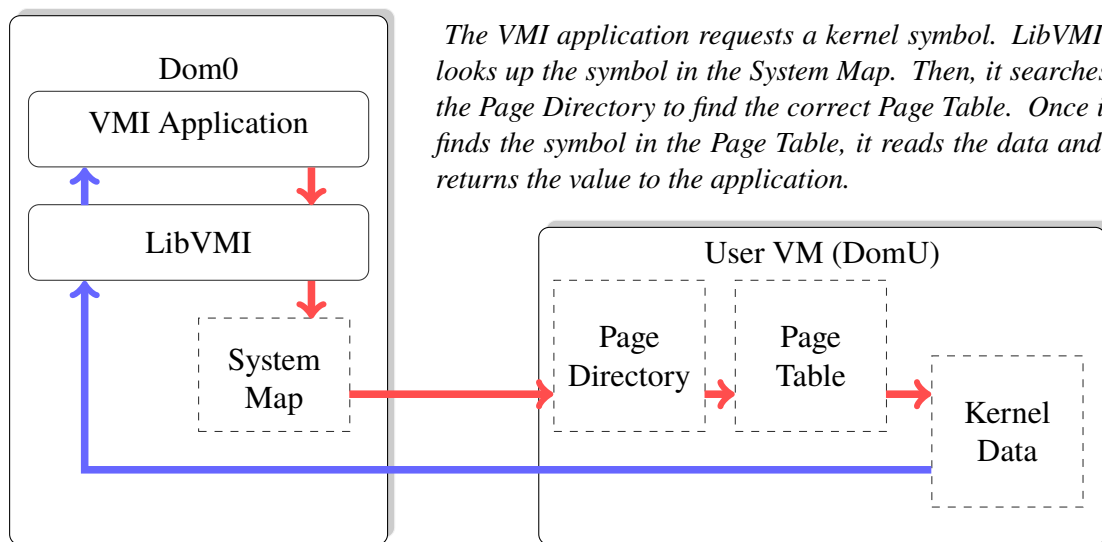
The VMI application requests a kernel symbol. LibVMI looks up the symbol in the System Map. Then, it searches the Page Directory to find the correct Page Table. Once it finds the symbol in the Page Table, it reads the data and returns the value to the application.

Dom0

VMI Application

LibVMI

System Map

User VM (DomU)

Page Directory

Page Table

Kernel Data